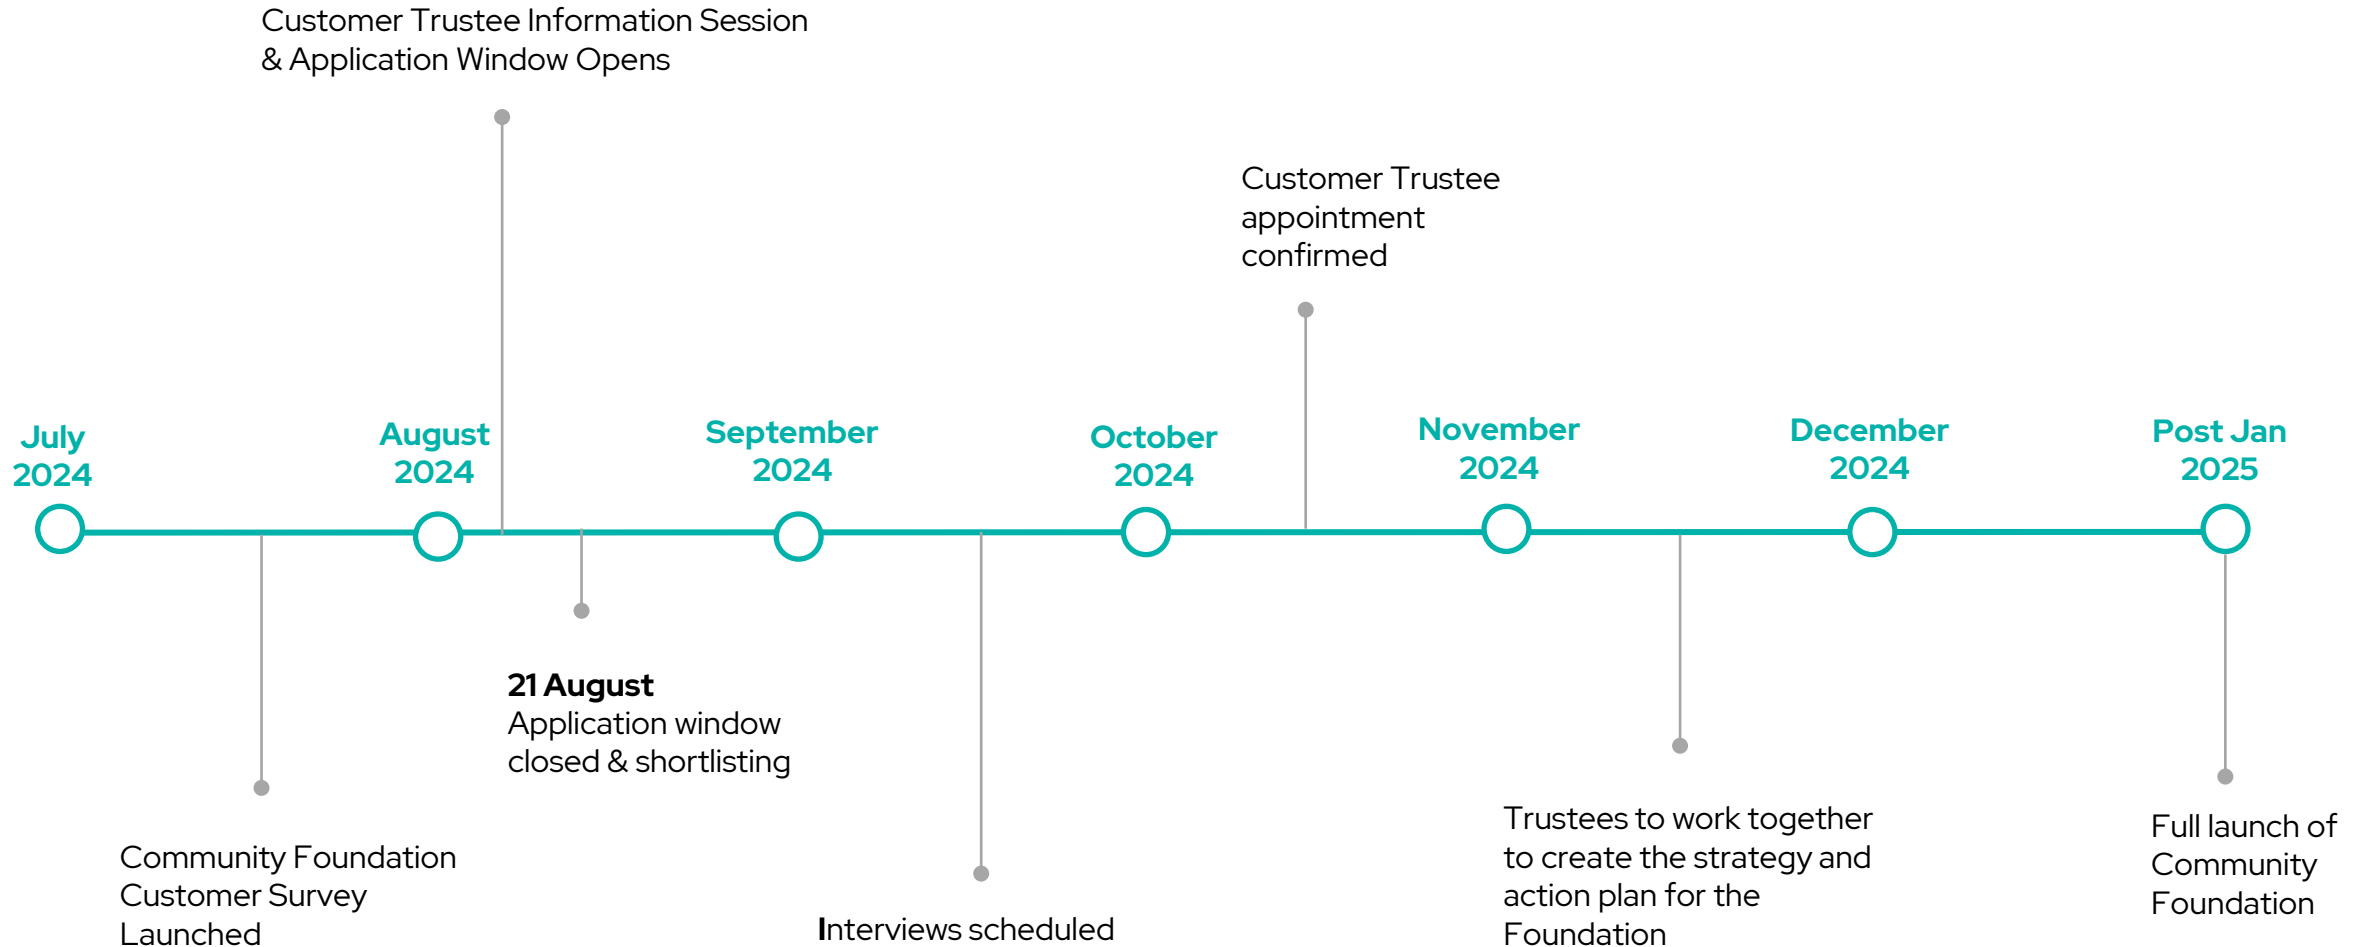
Customer Trustee Information Session & Application Window Opens

Customer Trustee appointment confirmed

July 2024

August 2024

September 2024

October 2024

November 2024

December 2024

Post Jan 2025

21 August
Application window closed & shortlisting

Community Foundation Customer Survey Launched

Interviews scheduled

Trustees to work together to create the strategy and action plan for the Foundation

Full launch of Community Foundation